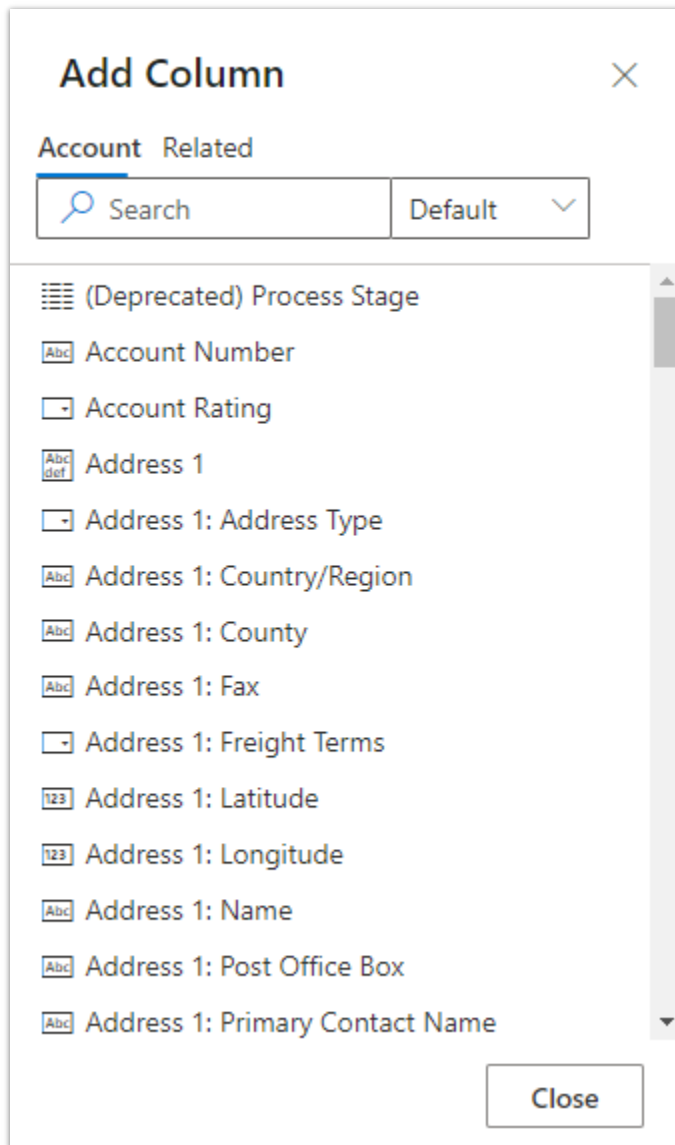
Add Column

Account Related

Search

Default

(Deprecated) Process Stage

Abc Account Number

Account Rating

Abc def Address 1

Address 1: Address Type

Abc Address 1: Country/Region

Abc Address 1: County

Abc Address 1: Fax

Address 1: Freight Terms

123 Address 1: Latitude

123 Address 1: Longitude

Abc Address 1: Name

Abc Address 1: Post Office Box

Abc Address 1: Primary Contact Name

Close